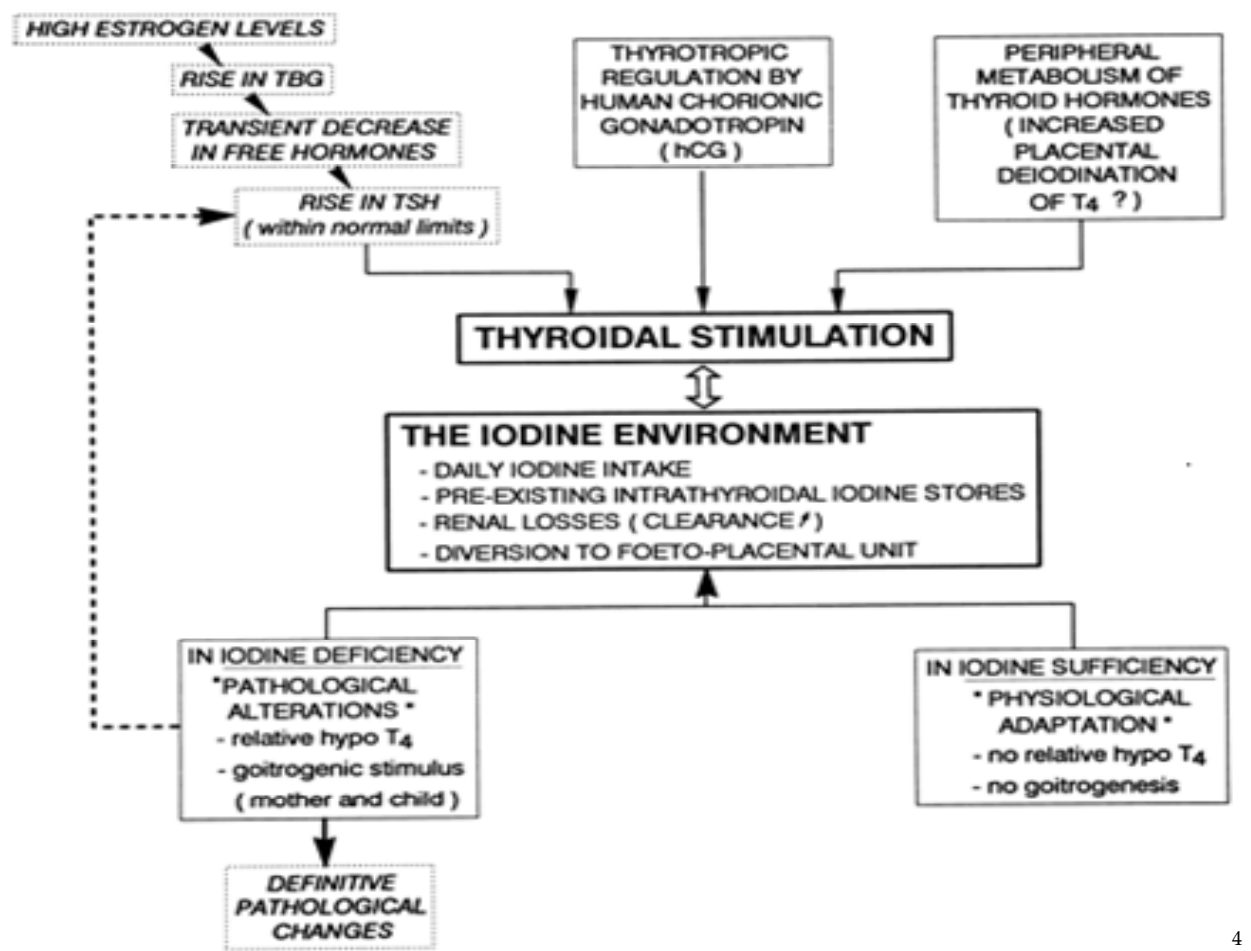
HIGH ESTROGEN LEVELS

RISE IN TBG

TRANSIENT DECREASE IN FREE HORMONES

RISE IN TSH ( within normal limits )

THYROTROPIC REGULATION BY HUMAN CHORIONIC GONADOTROPIN ( hCG )

PERIPHERAL METABOLISM OF THYROID HORMONES ( INCREASED PLACENTAL DEIODINATION OF $T_4$ ? )

THYROIDAL STIMULATION

THE IODINE ENVIRONMENT
- DAILY IODINE INTAKE
- PRE-EXISTING INTRATHYROIDAL IODINE STORES
- RENAL LOSSES ( CLEARANCE ↗)
- DIVERSION TO FOETO-PLACENTAL UNIT

IN IODINE DEFICIENCY
"PATHOLOGICAL ALTERATIONS"
- relative hypo $T_4$
- goitrogenic stimulus ( mother and child )

IN IODINE SUFFICIENCY
" PHYSIOLOGICAL ADAPTATION "
- no relative hypo $T_4$
- no goitrogenesis

DEFINITIVE PATHOLOGICAL CHANGES

4